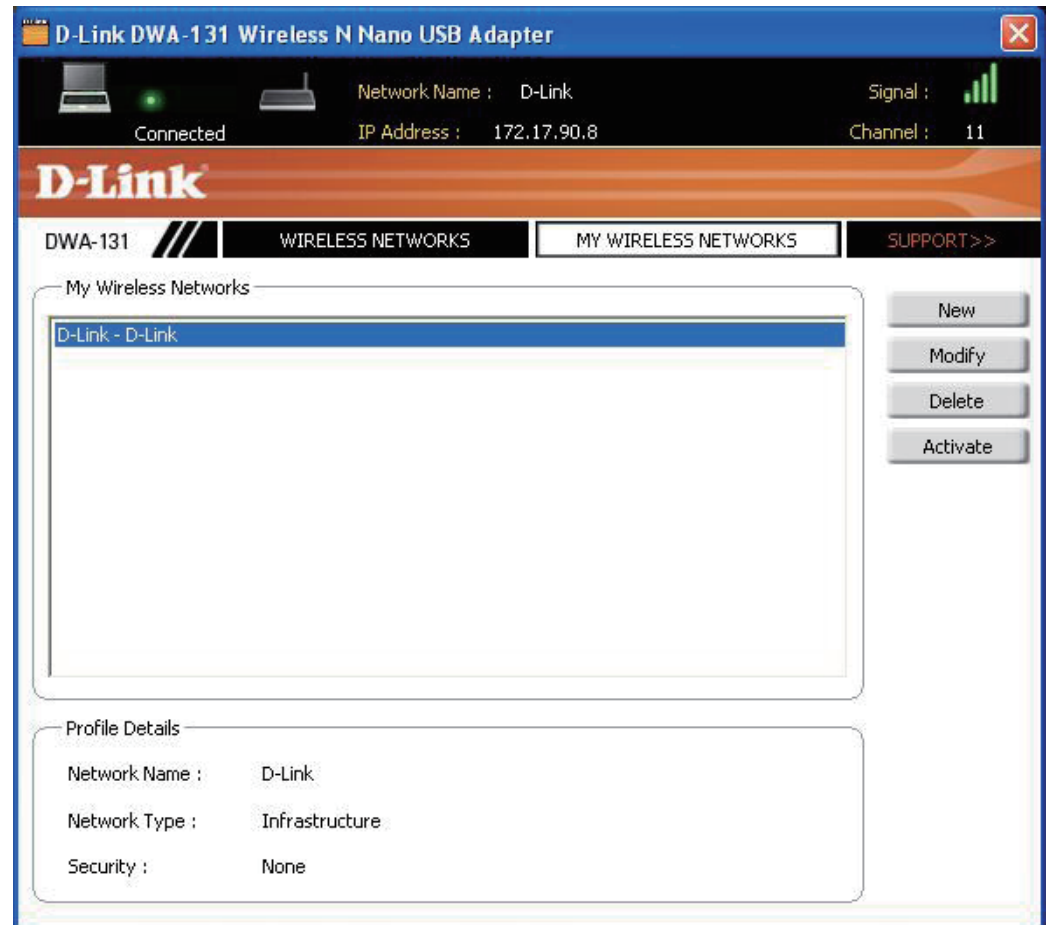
D-Link DWA-131 Wireless N Nano USB Adapter

Connected

Network Name : D-Link

IP Address : 172.17.90.8

Signal :

Channel : 11

D-Link

DWA-131

WIRELESS NETWORKS

MY WIRELESS NETWORKS

SUPPORT>>

My Wireless Networks

D-Link - D-Link

New

Modify

Delete

Activate

Profile Details

Network Name : D-Link

Network Type : Infrastructure

Security : None